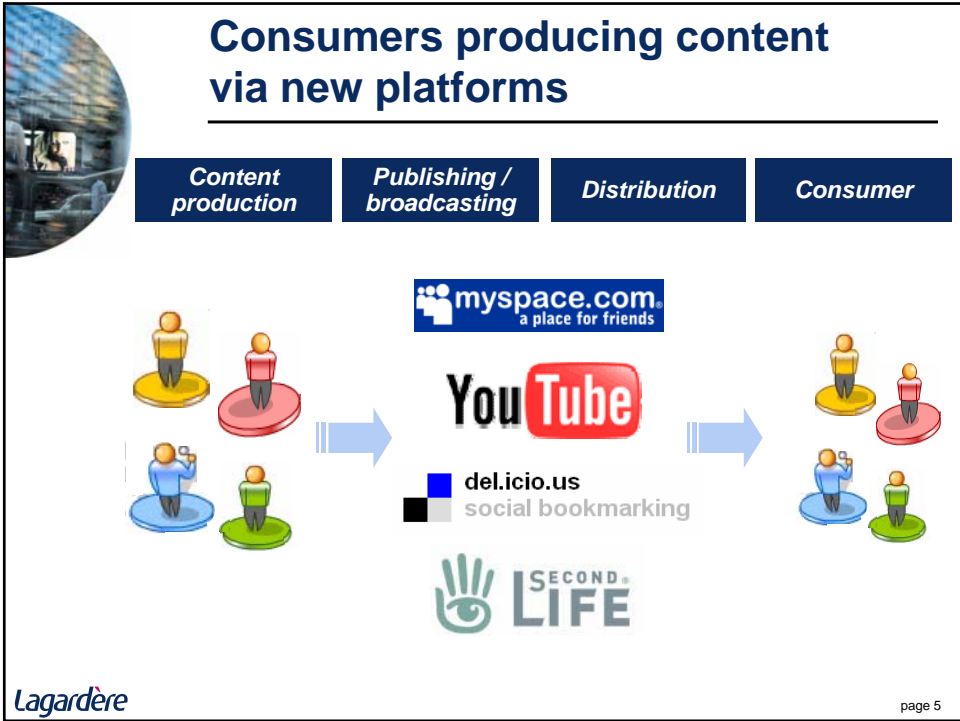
Consumers producing content via new platforms

Content production

Publishing / broadcasting

Distribution

Consumer

myspace.com
a place for friends

YouTube

del.icio.us
social bookmarking

SECOND LIFE

Lagardère

page 5